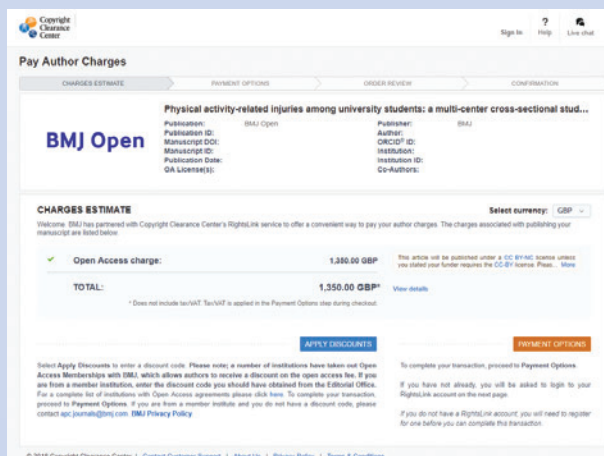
Copyright Clearance Center

Sign in ? Help Live chat

Pay Author Charges

CHARGES ESTIMATE PAYMENT OPTIONS ORDER REVIEW CONFIRMATION

BMJ Open

Physical activity-related injuries among university students: a multi-center cross-sectional stud...

Publication: BMJ Open
Publication ID:
Manuscript DOI:
Manuscript ID:
Publication Date:
OA License(s):

Publisher: BMJ
Author:
ORCID® ID:
Institution:
Institution ID:
Co-Authors:

CHARGES ESTIMATE

Select currency: GBP

Welcome. BMJ has partnered with Copyright Clearance Center's RightsLink service to offer a convenient way to pay your author charges. The charges associated with publishing your manuscript are listed below.

Open Access charge: 1,350.00 GBP

TOTAL: 1,350.00 GBP*

* Does not include tax/VAT. Tax/VAT is applied in the Payment Options step during checkout.

View details

This article will be published under a CC BY-NC license unless you stated your funder requires the CC-BY license. Pleas... More

APPLY DISCOUNTS

PAYMENT OPTIONS

Select Apply Discounts to enter a discount code. Please note; a number of institutions have taken out Open Access Memberships with BMJ, which allows authors to receive a discount on the open access fee. If you are from a member institution, enter the discount code you should have obtained from the Editorial Office. For a complete list of institutions with Open Access agreements please click here. To complete your transaction, proceed to Payment Options. If you are from a member institute and you do not have a discount code, please contact apc.journals@bmj.com. BMJ Privacy Policy

To complete your transaction, proceed to Payment Options.

If you have not already, you will be asked to login to your RightsLink account on the next page.

If you do not have a RightsLink account, you will need to register for one before you can complete this transaction.

© 2016 Copyright Clearance Center | Contact Customer Support | About Us | Privacy Policy | Terms & Conditions